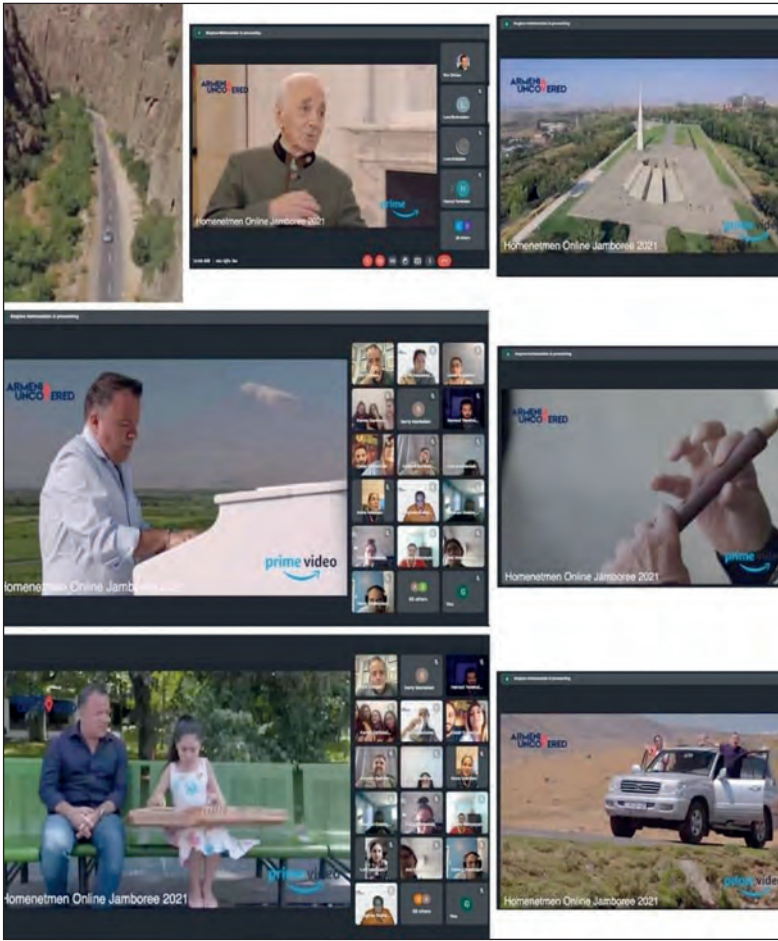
ARMENIA UNCOVERED

prime video

Homenetmen Online Jamboree 2021

ARMENIA UNCOVERED

Homenetmen Online Jamboree 2021

prime video

ARMENIA UNCOVERED

prime video

Homenetmen Online Jamboree 2021

ARMENIA UNCOVERED

prime video

Homenetmen Online Jamboree 2021

prime video

Homenetmen Online Jamboree 2021

ARMENIA UNCOVERED

prime video

Homenetmen Online Jamboree 2021